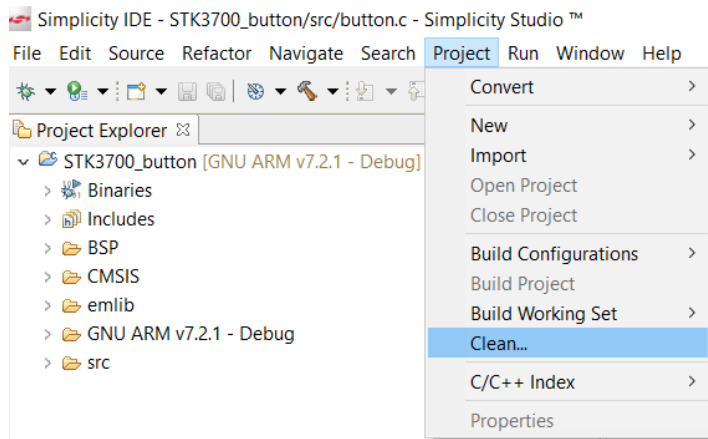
Simplicity IDE - STK3700_button/src/button.c - Simplicity Studio ™

File Edit Source Refactor Navigate Search Project Run Window Help

Project Explorer ☒

STK3700_button [GNU ARM v7.2.1 - Debug]
Binaries
Includes
BSP
CMSIS
emlib
GNU ARM v7.2.1 - Debug
src

Convert
New
Import
Open Project
Close Project
Build Configurations
Build Project
Build Working Set
Clean...
C/C++ Index
Properties